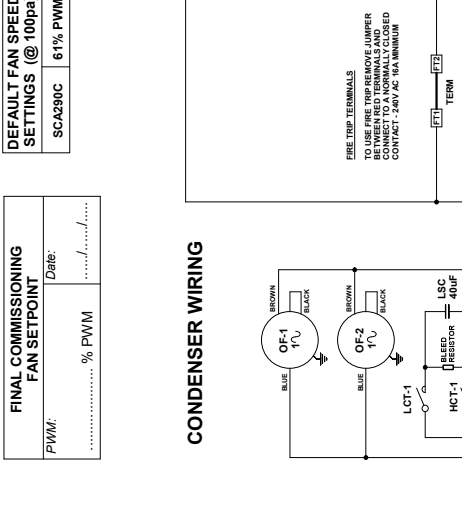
DEFAULT FAN SPEED SETTINGS (@ 100pa

| SCA290C | 61% PWM |
|---|---|

FINAL COMMISSIONING FAN SETPOINT

| PWM: | Date: |
|---|---|
| ..................... % PWM | ...../...../..... |

CONDENSER WIRING

FIRE TRIP TERMINALS

TO USE FIRE TRIP REMOVE JUMPER BETWEEN RED TERMINALS AND CONNECT TO A NORMALLY CLOSED CONTACT - 240V AC 16A MINIMUM

FT1 FT2 TERM

BROWN BLACK OF-1 BLUE

BROWN BLACK OF-2 BLUE

LSC 40uF

BLEED RESISTOR

LCT-1

HCT-1